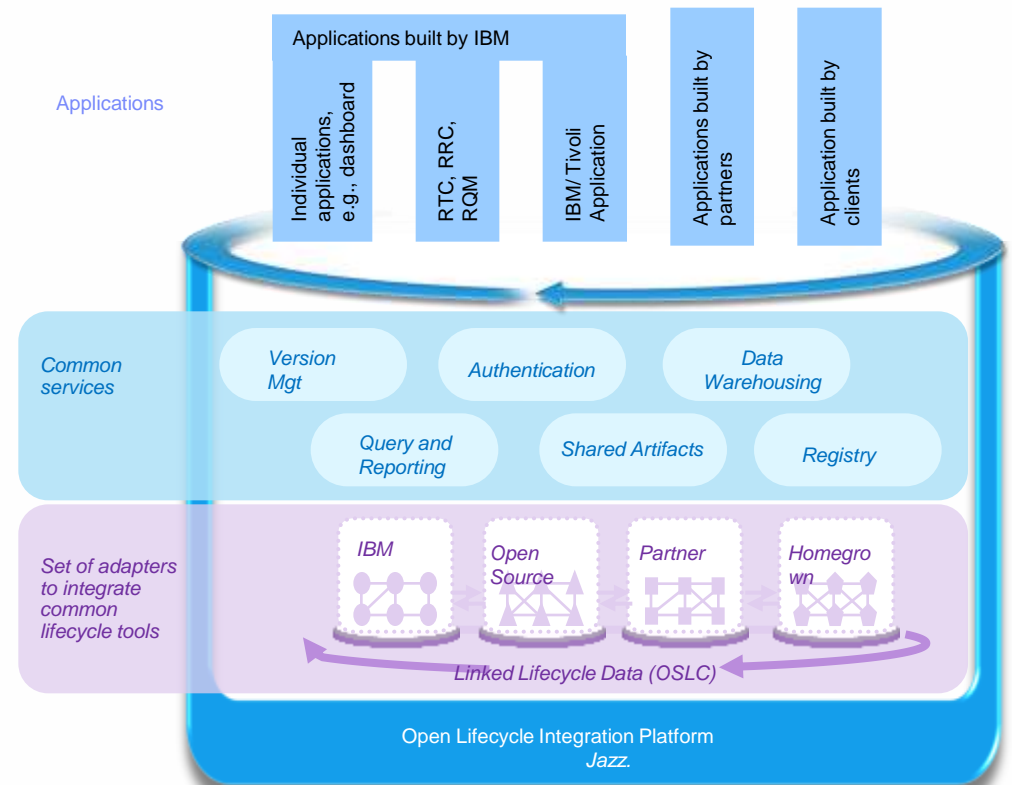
Applications built by IBM

Applications

Individual applications, e.g., dashboard

RTC, RRC, RQM

IBM/ Tivoli Application

Applications built by partners

Application built by clients

Common services

Version Mgt

Authentication

Data Warehousing

Query and Reporting

Shared Artifacts

Registry

Set of adapters to integrate common lifecycle tools

IBM

Open Source

Partner

Homegrown

Linked Lifecycle Data (OSLC)

Open Lifecycle Integration Platform
Jazz.